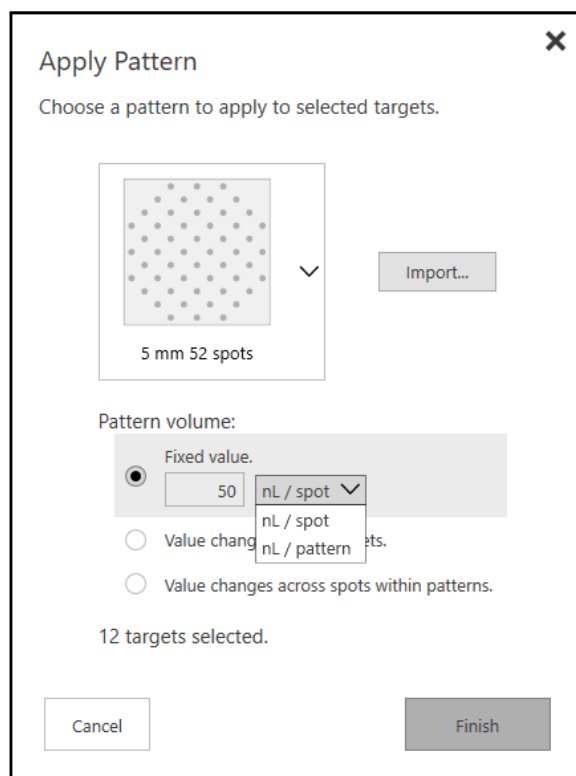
Apply Pattern

×

Choose a pattern to apply to selected targets.

5 mm 52 spots

Import...

Pattern volume:

Fixed value.

50 nL / spot

nL / spot
nL / pattern

Value chang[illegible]ets.

Value changes across spots within patterns.

12 targets selected.

Cancel

Finish